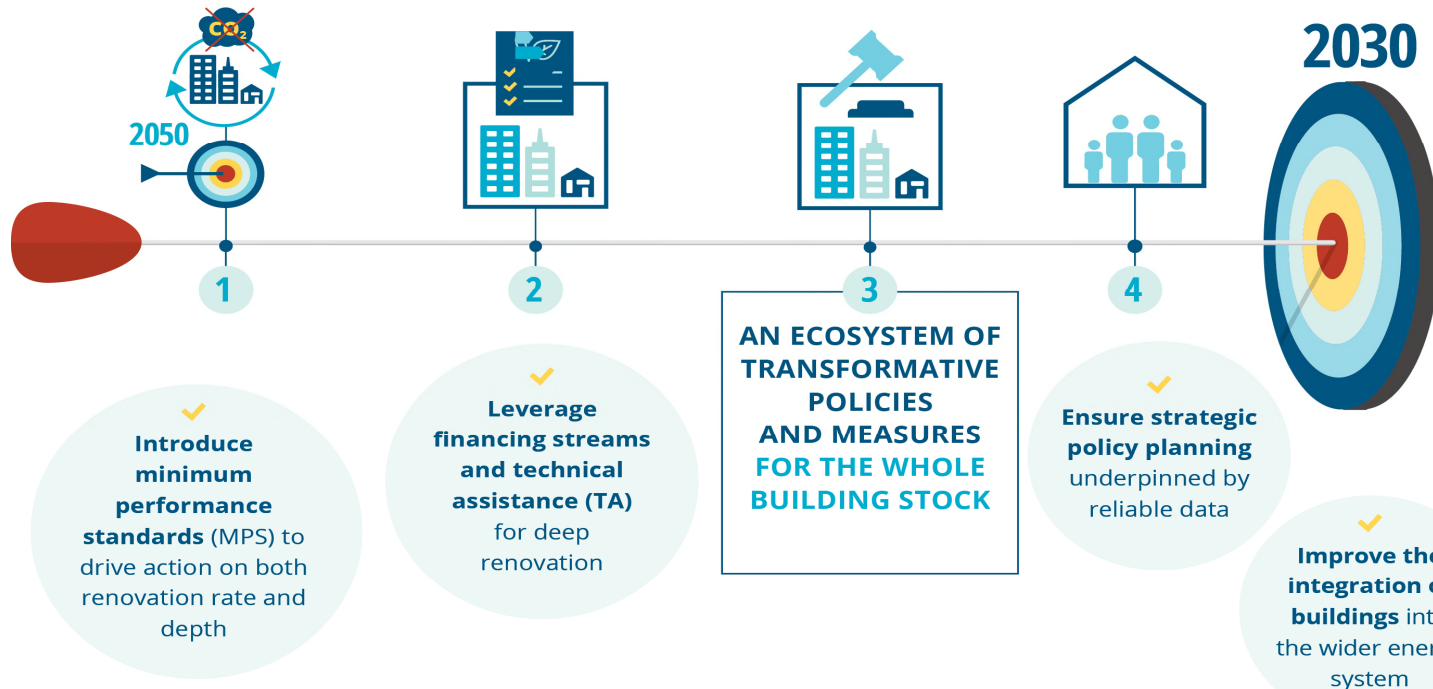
$CO_2$

2050

2030

1

2

3

4

Introduce minimum performance standards (MPS) to drive action on both renovation rate and depth

Leverage financing streams and technical assistance (TA) for deep renovation

AN ECOSYSTEM OF TRANSFORMATIVE POLICIES AND MEASURES FOR THE WHOLE BUILDING STOCK

Ensure strategic policy planning underpinned by reliable data

Improve the integration of buildings int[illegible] the wider ener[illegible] system